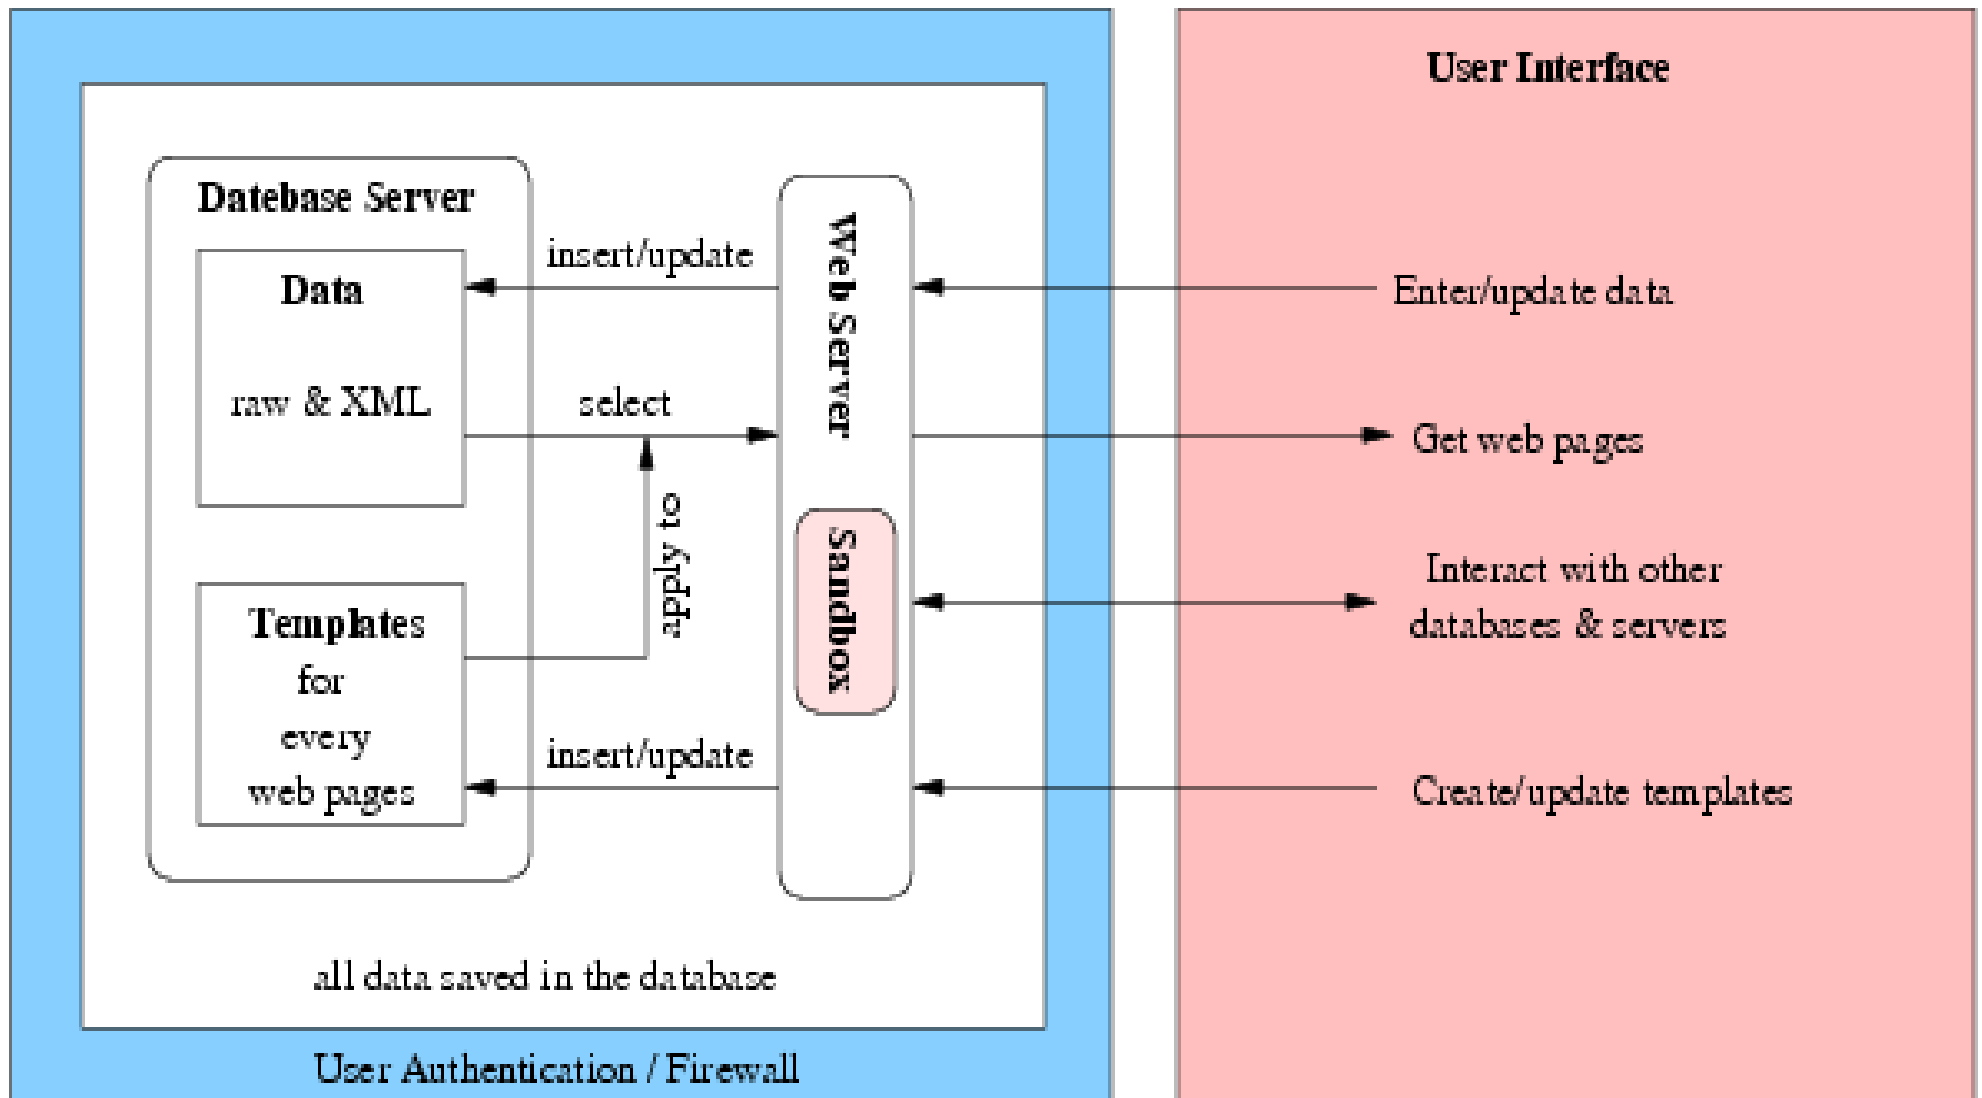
Datebase Server

Data

raw & XML

Templates
for
every
web pages

insert/update

select

apply to

insert/update

Web Server

Sandbox

all data saved in the database

User Authentication / Firewall

User Interface

Enter/update data

Get web pages

Interact with other databases & servers

Create/update templates